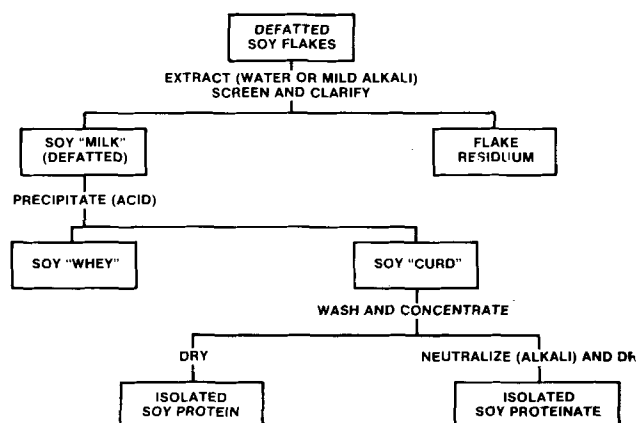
DEFATTED SOY FLAKES

EXTRACT (WATER OR MILD ALKALI) SCREEN AND CLARIFY

SOY "MILK" (DEFATTED)

FLAKE RESIDUUM

PRECIPITATE (ACID)

SOY "WHEY"

SOY "CURD"

WASH AND CONCENTRATE

DRY

NEUTRALIZE (ALKALI) AND DR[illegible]

ISOLATED SOY PROTEIN

ISOLATED SOY PROTEINATE